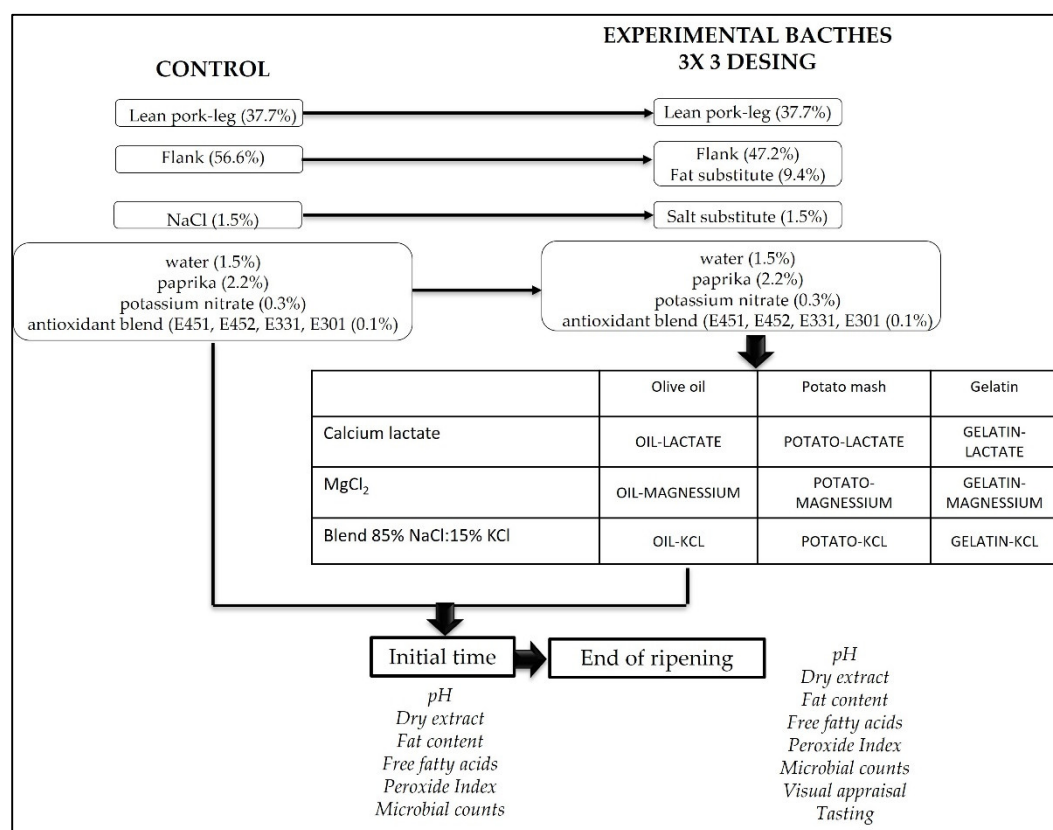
CONTROL

EXPERIMENTAL BACTHES
3X 3 DESING

Lean pork-leg (37.7%)

Lean pork-leg (37.7%)

Flank (56.6%)

Flank (47.2%)
Fat substitute (9.4%)

NaCl (1.5%)

Salt substitute (1.5%)

water (1.5%)
paprika (2.2%)
potassium nitrate (0.3%)
antioxidant blend (E451, E452, E331, E301 (0.1%)

water (1.5%)
paprika (2.2%)
potassium nitrate (0.3%)
antioxidant blend (E451, E452, E331, E301 (0.1%)

| | Olive oil | Potato mash | Gelatin |
|---|---|---|---|
| Calcium lactate | OIL-LACTATE | POTATO-LACTATE | GELATIN-LACTATE |
| $MgCl_2$ | OIL-MAGNESSIUM | POTATO-MAGNESSIUM | GELATIN-MAGNESSIUM |
| Blend 85% NaCl:15% KCl | OIL-KCL | POTATO-KCL | GELATIN-KCL |

Initial time

End of ripening

pH
Dry extract
Fat content
Free fatty acids
Peroxide Index
Microbial counts

pH
Dry extract
Fat content
Free fatty acids
Peroxide Index
Microbial counts
Visual appraisal
Tasting